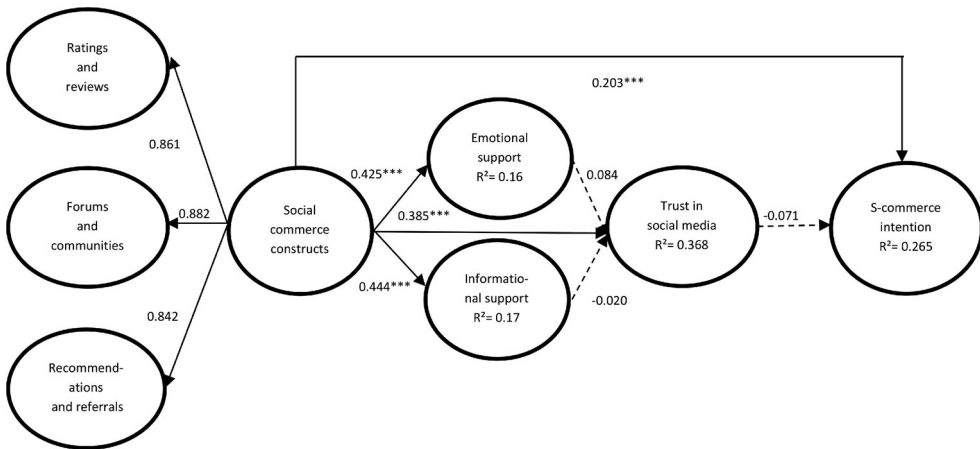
Ratings and reviews

0.203***

0.861

0.425***

Emotional support $R^2= 0.16$

0.084

Forums and communities

0.882

Social commerce constructs

0.385***

Trust in social media $R^2= 0.368$

-0.071

S-commerce intention $R^2= 0.265$

0.444***

Informational support $R^2= 0.17$

-0.020

0.842

Recommendations and referrals